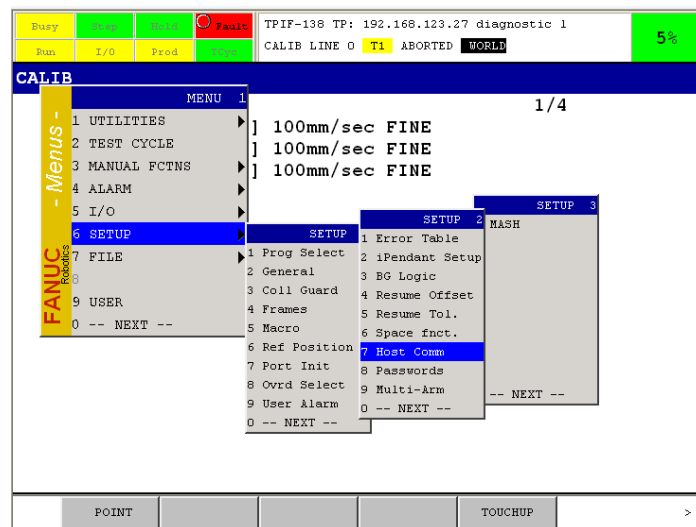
Busy Step Hold Fault
Run I/O Prod TCyc
TPIF-138 TP: 192.168.123.27 diagnostic 1
CALIB LINE 0 T1 ABORTED WORLD
5%

CALIB

- Menus -
FANUC Robotics

MENU 1
1 UTILITIES
2 TEST CYCLE
3 MANUAL FCTNS
4 ALARM
5 I/O
6 SETUP
7 FILE
8
9 USER
0 -- NEXT --

1/4
] 100mm/sec FINE
] 100mm/sec FINE
] 100mm/sec FINE

SETUP
1 Prog Select
2 General
3 Coll Guard
4 Frames
5 Macro
6 Ref Position
7 Port Init
8 Ovrd Select
9 User Alarm
0 -- NEXT --

SETUP 2
1 Error Table
2 iPendant Setup
3 BG Logic
4 Resume Offset
5 Resume Tol.
6 Space fnct.
7 Host Comm
8 Passwords
9 Multi-Arm
0 -- NEXT --

SETUP 3
MASH
-- NEXT --

POINT
TOUCHUP
>